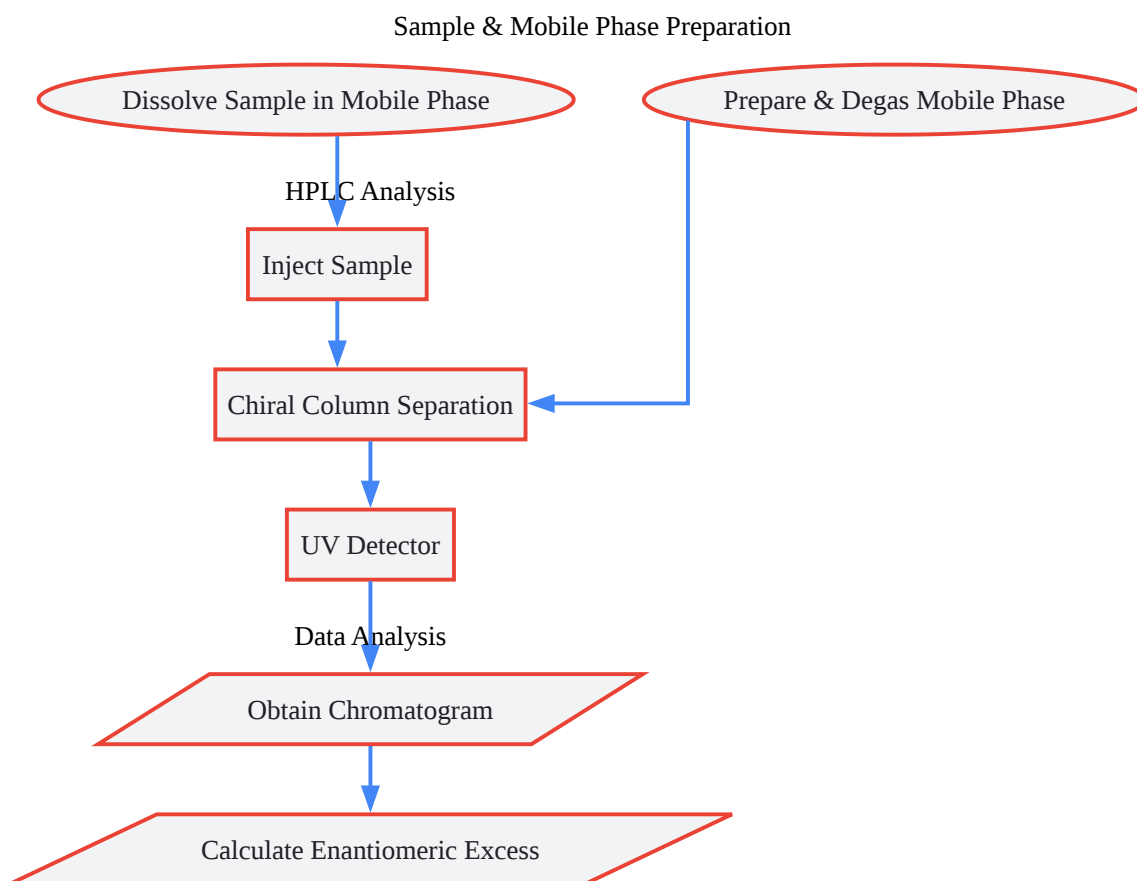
Sample & Mobile Phase Preparation

Dissolve Sample in Mobile Phase

Prepare & Degas Mobile Phase

HPLC Analysis

Inject Sample

Chiral Column Separation

UV Detector

Data Analysis

Obtain Chromatogram

Calculate Enantiomeric Excess